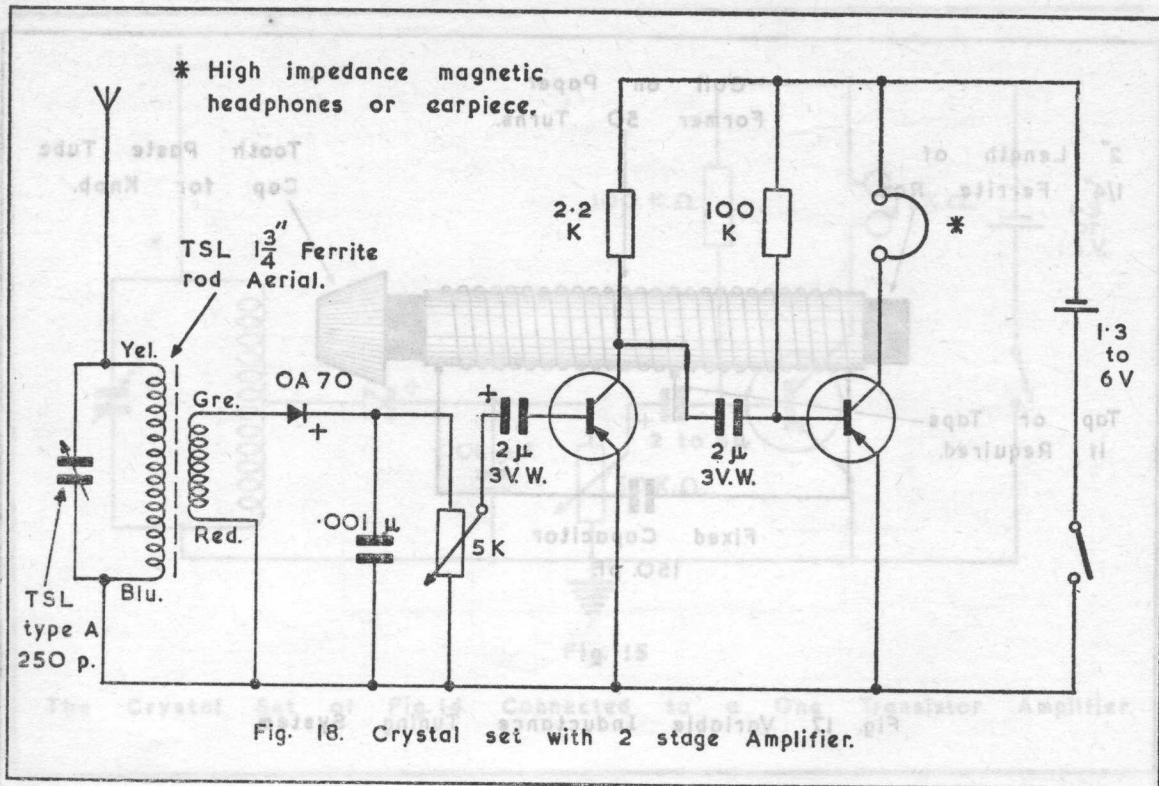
* High impedance magnetic headphones or earpiece.

TSL $1\frac{3}{4}''$ Ferrite rod Aerial.

Yel.

Gre.

Red.

Blu.

TSL type A 250 p.

OA 70

+

·001 µ

5 K

+

2 µ 3V. W.

2·2 K

2 µ 3V.W.

100 K

*

1·3 to 6 V

Fig. 18. Crystal set with 2 stage Amplifier.